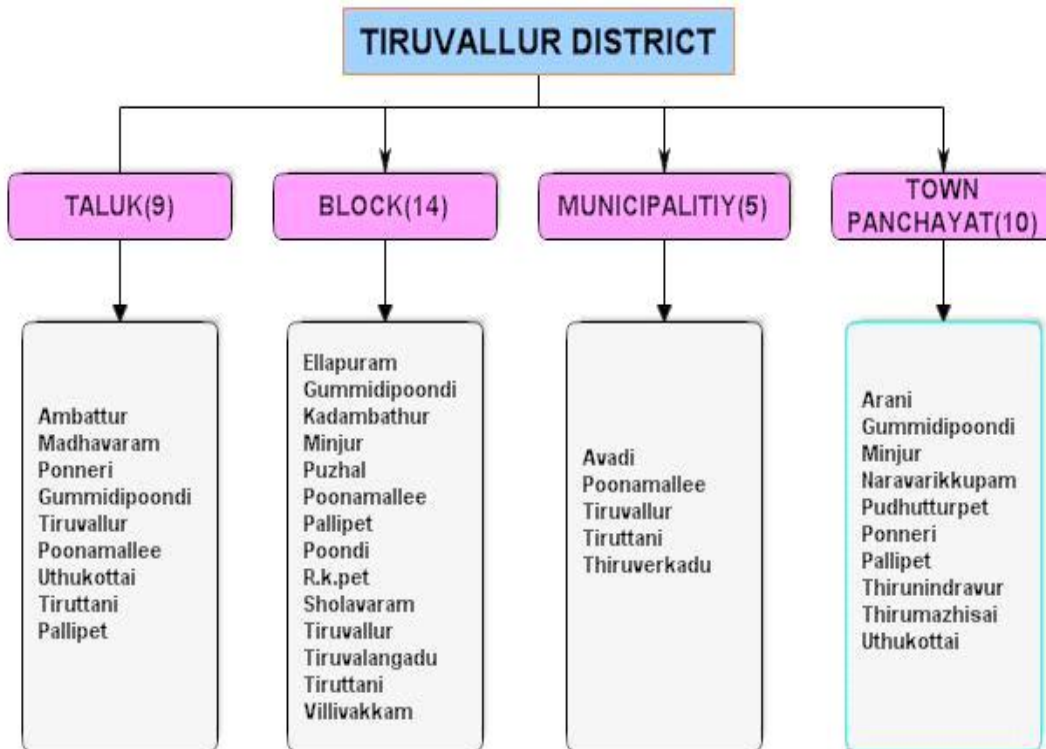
TIRUVALLUR DISTRICT

TALUK(9)

Ambattur
Madhavaram
Ponneri
Gummidipoondi
Tiruvallur
Poonamallee
Uthukottai
Tiruttani
Pallipet

BLOCK(14)

Ellapuram
Gummidipoondi
Kadambathur
Minjur
Puzhal
Poonamallee
Pallipet
Poondi
R.k.pet
Sholavaram
Tiruvallur
Tiruvalangadu
Tiruttani
Villivakkam

MUNICIPALITIY(5)

Avadi
Poonamallee
Tiruvallur
Tiruttani
Thiruverkadu

TOWN PANCHAYAT(10)

Arani
Gummidipoondi
Minjur
Naravarikkupam
Pudhutturpet
Ponneri
Pallipet
Thirunindravur
Thirumazhisai
Uthukottai